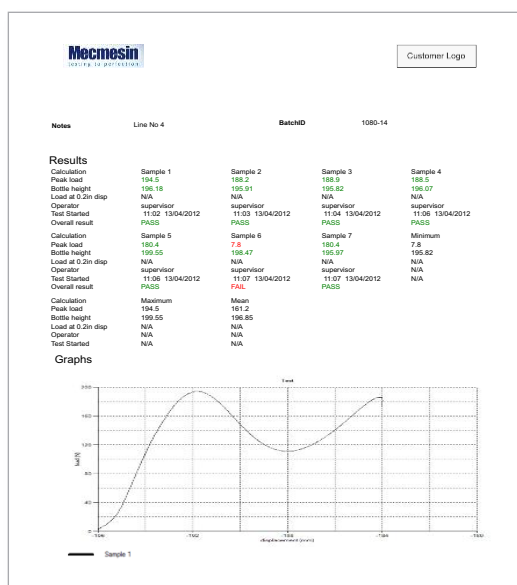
Mecmesin
testing to perfection

Customer Logo

Notes Line No 4 BatchID 1080-14

Results

| Calculation | Sample 1 | Sample 2 | Sample 3 | Sample 4 |
|---|---|---|---|---|
| Peak load | 194.5 | 188.2 | 188.9 | 188.5 |
| Bottle height | 196.18 | 195.91 | 195.82 | 196.07 |
| Load at 0.2in disp | N/A | N/A | N/A | N/A |
| Operator | supervisor | supervisor | supervisor | supervisor |
| Test Started | 11:02 13/04/2012 | 11:03 13/04/2012 | 11:04 13/04/2012 | 11:06 13/04/2012 |
| Overall result | PASS | PASS | PASS | PASS |

| Calculation | Sample 5 | Sample 6 | Sample 7 | Minimum |
|---|---|---|---|---|
| Peak load | 180.4 | 7.8 | 180.4 | 7.8 |
| Bottle height | 199.55 | 198.47 | 195.97 | 195.82 |
| Load at 0.2in disp | N/A | N/A | N/A | N/A |
| Operator | supervisor | supervisor | supervisor | N/A |
| Test Started | 11:06 13/04/2012 | 11:07 13/04/2012 | 11:07 13/04/2012 | N/A |
| Overall result | PASS | FAIL | PASS | |

| Calculation | Maximum | Mean |
|---|---|---|
| Peak load | 194.5 | 161.2 |
| Bottle height | 199.55 | 196.85 |
| Load at 0.2in disp | N/A | N/A |
| Operator | N/A | N/A |
| Test Started | N/A | N/A |

Graphs

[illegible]

200
160
120
80
40
0

load [N]

displacement [mm]

Sample 1